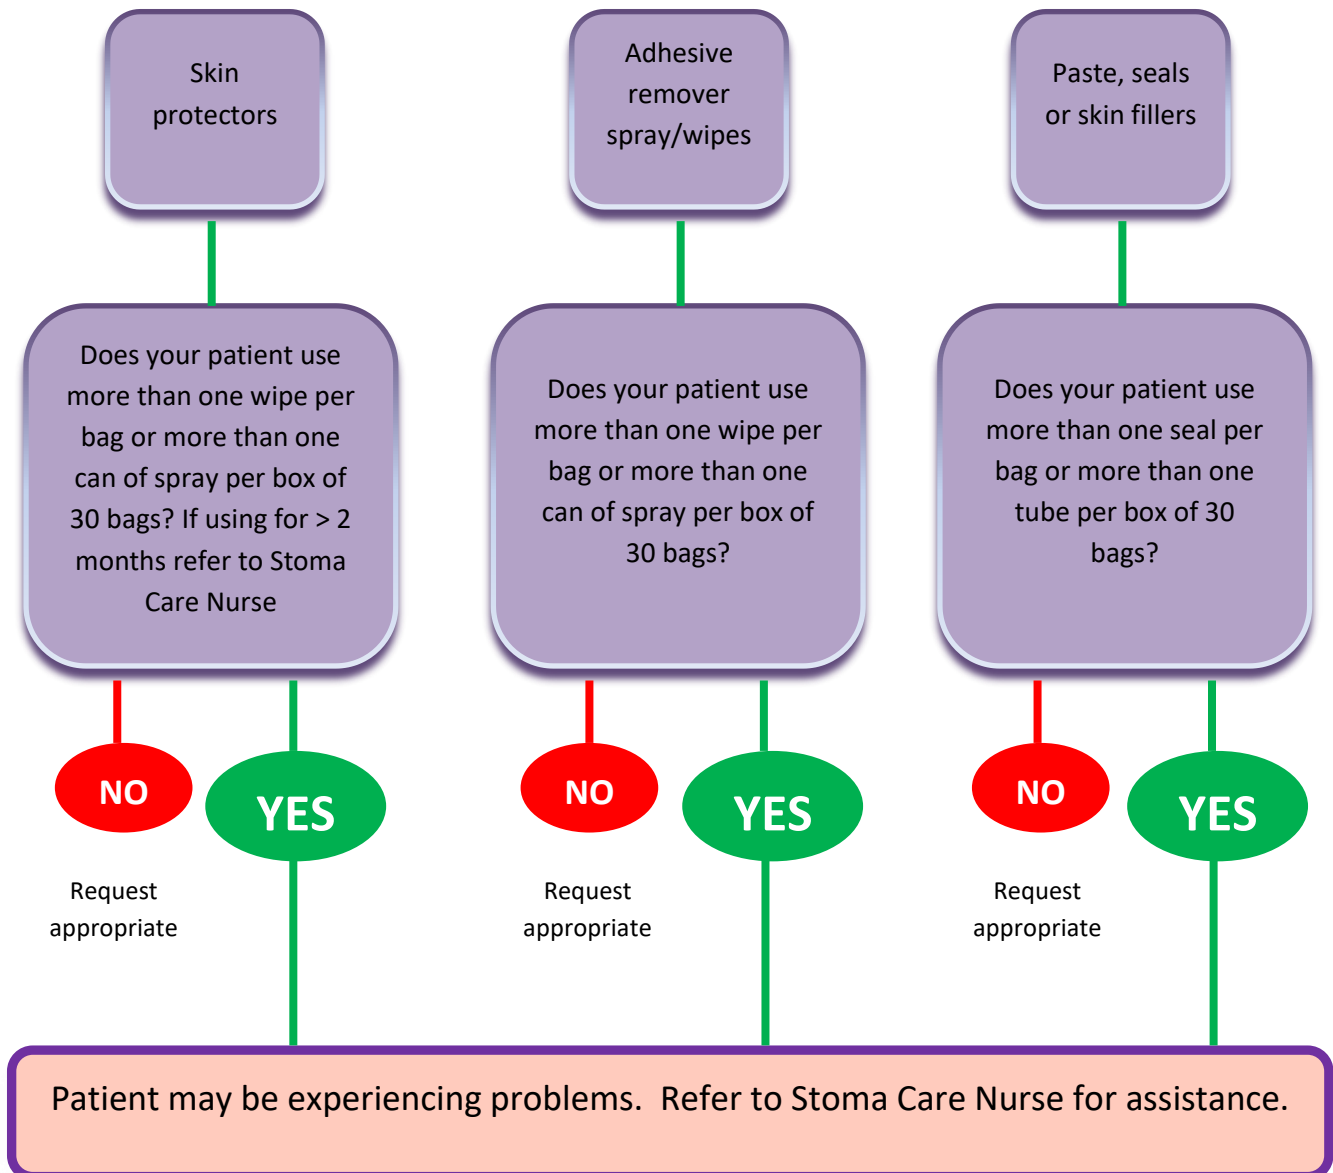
Skin protectors

Adhesive remover spray/wipes

Paste, seals or skin fillers

Does your patient use more than one wipe per bag or more than one can of spray per box of 30 bags? If using for > 2 months refer to Stoma Care Nurse

Does your patient use more than one wipe per bag or more than one can of spray per box of 30 bags?

Does your patient use more than one seal per bag or more than one tube per box of 30 bags?

NO

YES

NO

YES

NO

YES

Request appropriate

Request appropriate

Request appropriate

Patient may be experiencing problems. Refer to Stoma Care Nurse for assistance.